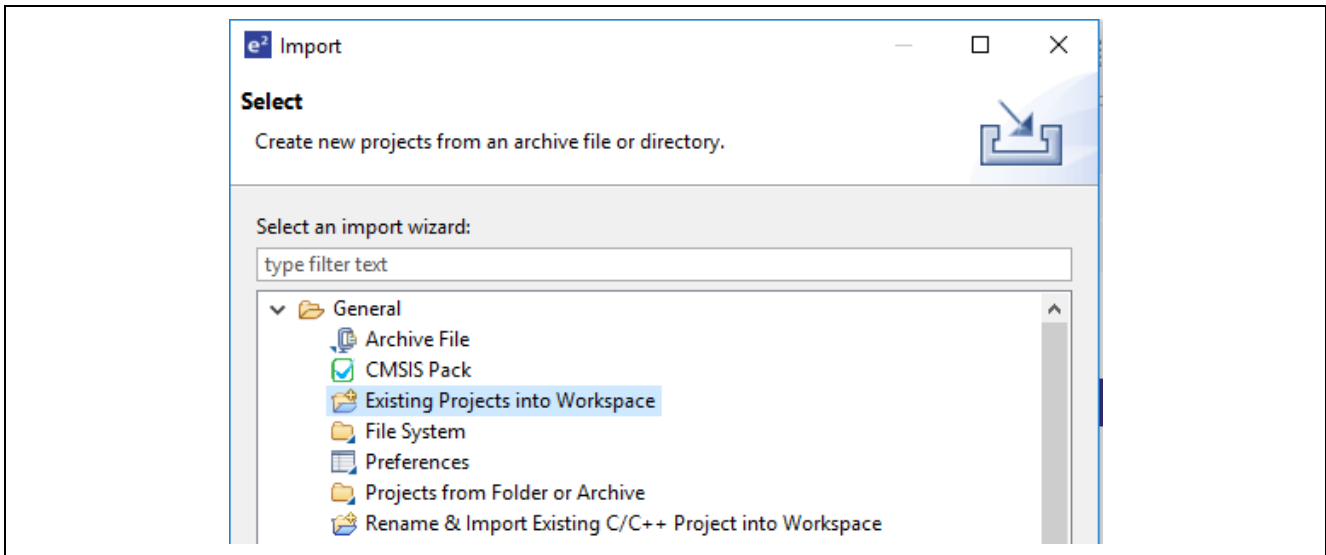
e² Import

Select

Create new projects from an archive file or directory.

Select an import wizard:

type filter text

General
Archive File
CMSIS Pack
Existing Projects into Workspace
File System
Preferences
Projects from Folder or Archive
Rename & Import Existing C/C++ Project into Workspace